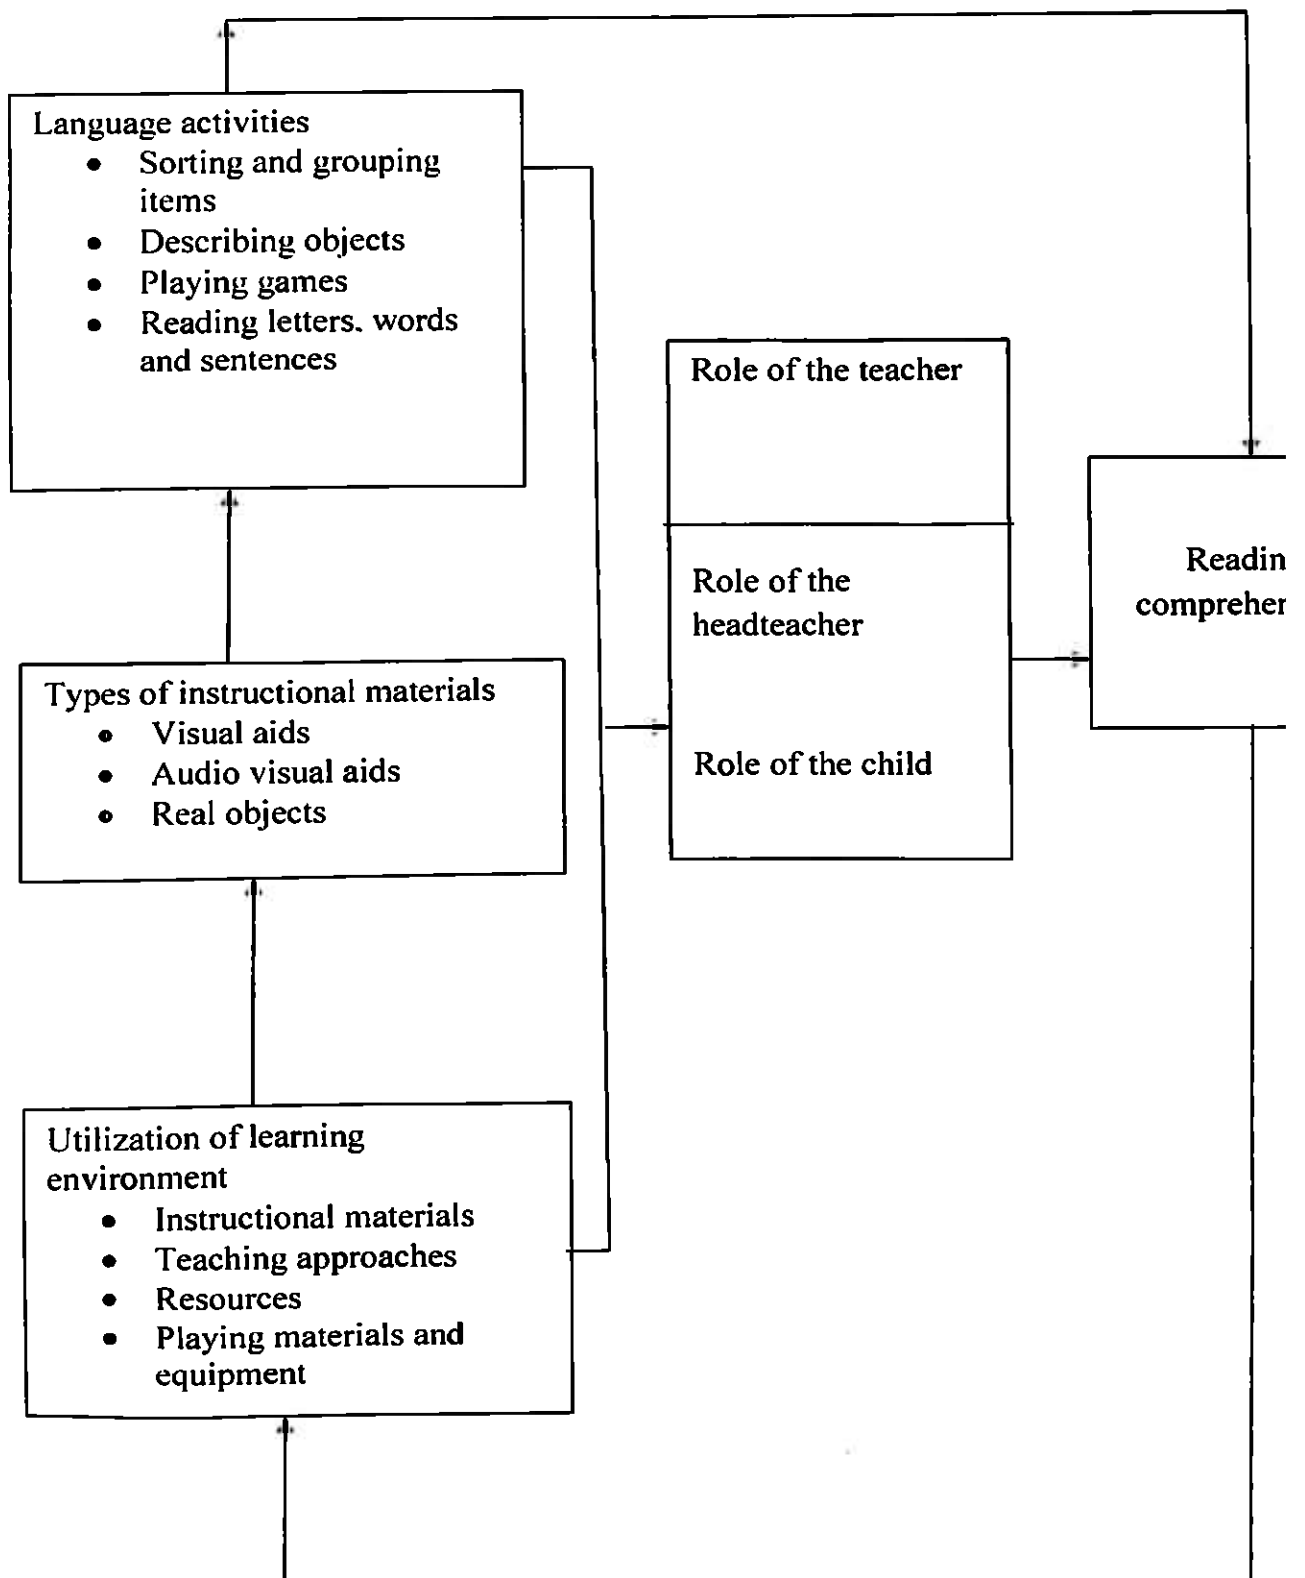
Language activities
- Sorting and grouping items
- Describing objects
- Playing games
- Reading letters, words and sentences

Role of the teacher

Role of the headteacher

Role of the child

Readin
compreher

Types of instructional materials
- Visual aids
- Audio visual aids
- Real objects

Utilization of learning environment
- Instructional materials
- Teaching approaches
- Resources
- Playing materials and equipment